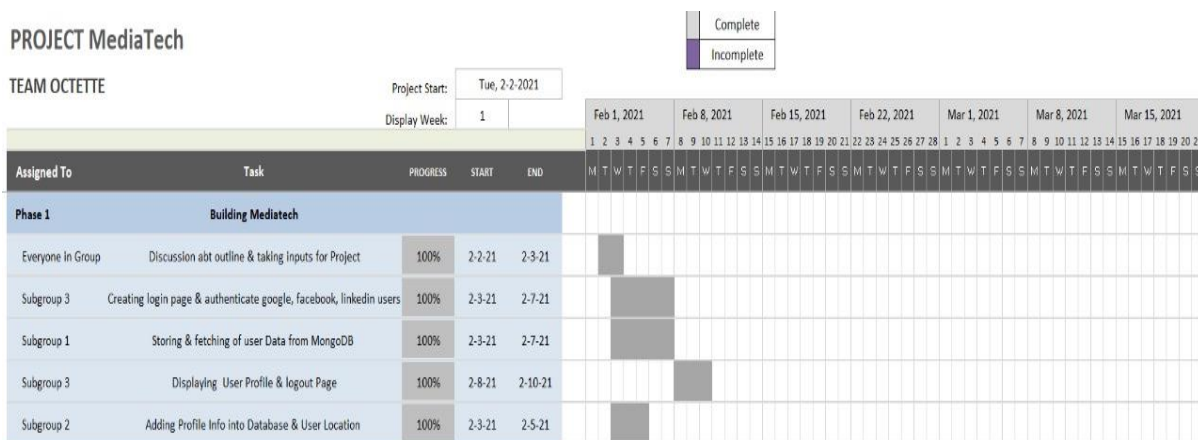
PROJECT MediaTech

Complete
Incomplete

TEAM OCTETTE

Project Start: Tue, 2-2-2021
Display Week: 1

Feb 1, 2021 | Feb 8, 2021 | Feb 15, 2021 | Feb 22, 2021 | Mar 1, 2021 | Mar 8, 2021 | Mar 15, 2021

1 2 3 4 5 6 7 8 9 10 11 12 13 14 15 16 17 18 19 20 21 22 23 24 25 26 27 28 1 2 3 4 5 6 7 8 9 10 11 12 13 14 15 16 17 18 19 20 2

M T W T F S S M T W T F S S M T W T F S S M T W T F S S M T W T F S S M T W T F S S M T W T F S

| Assigned To | Task | PROGRESS | START | END |
|---|---|---|---|---|
| Phase 1 | Building Mediatech | | | |
| Everyone in Group | Discussion abt outline & taking inputs for Project | 100% | 2-2-21 | 2-3-21 |
| Subgroup 3 | Creating login page & authenticate google, facebook, linkedin users | 100% | 2-3-21 | 2-7-21 |
| Subgroup 1 | Storing & fetching of user Data from MongoDB | 100% | 2-3-21 | 2-7-21 |
| Subgroup 3 | Displaying User Profile & logout Page | 100% | 2-8-21 | 2-10-21 |
| Subgroup 2 | Adding Profile Info into Database & User Location | 100% | 2-3-21 | 2-5-21 |